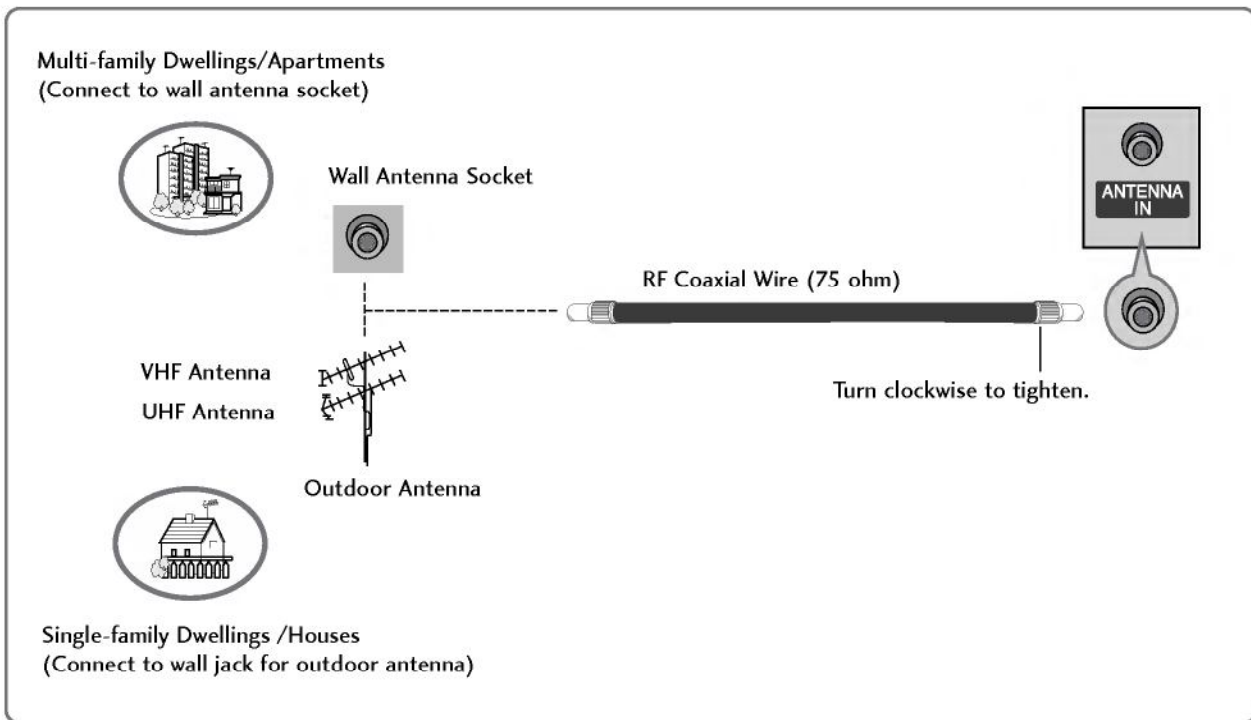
Multi-family Dwellings/Apartments
(Connect to wall antenna socket)

Wall Antenna Socket

ANTENNA IN

RF Coaxial Wire (75 ohm)

VHF Antenna

UHF Antenna

Turn clockwise to tighten.

Outdoor Antenna

Single-family Dwellings /Houses
(Connect to wall jack for outdoor antenna)